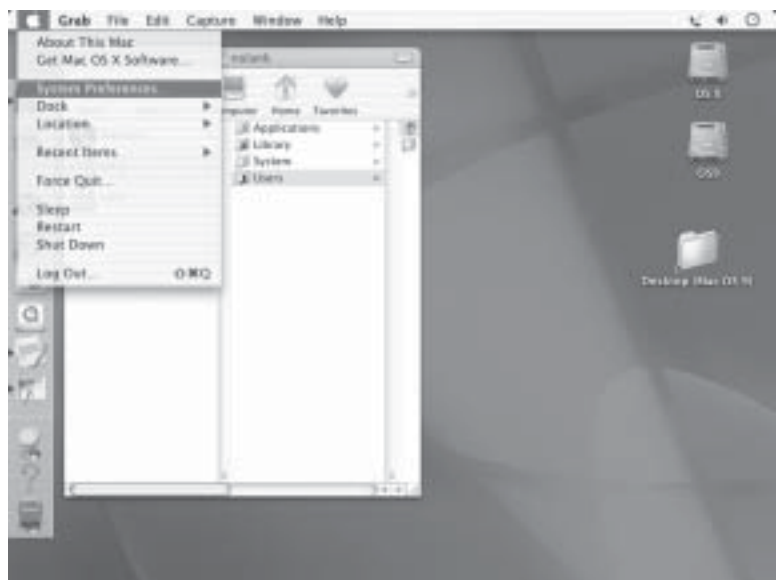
Grab File Edit Capture Window Help

About This Mac
Get Mac OS X Software...

System Preferences...
Dock
Location

Recent Items

Force Quit...

Sleep
Restart
Shut Down

Log Out... ⇧⌘Q

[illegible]

Computer Home Favorites

Applications
Library
System
Users

OS X

OS9

Desktop (Mac OS 9)